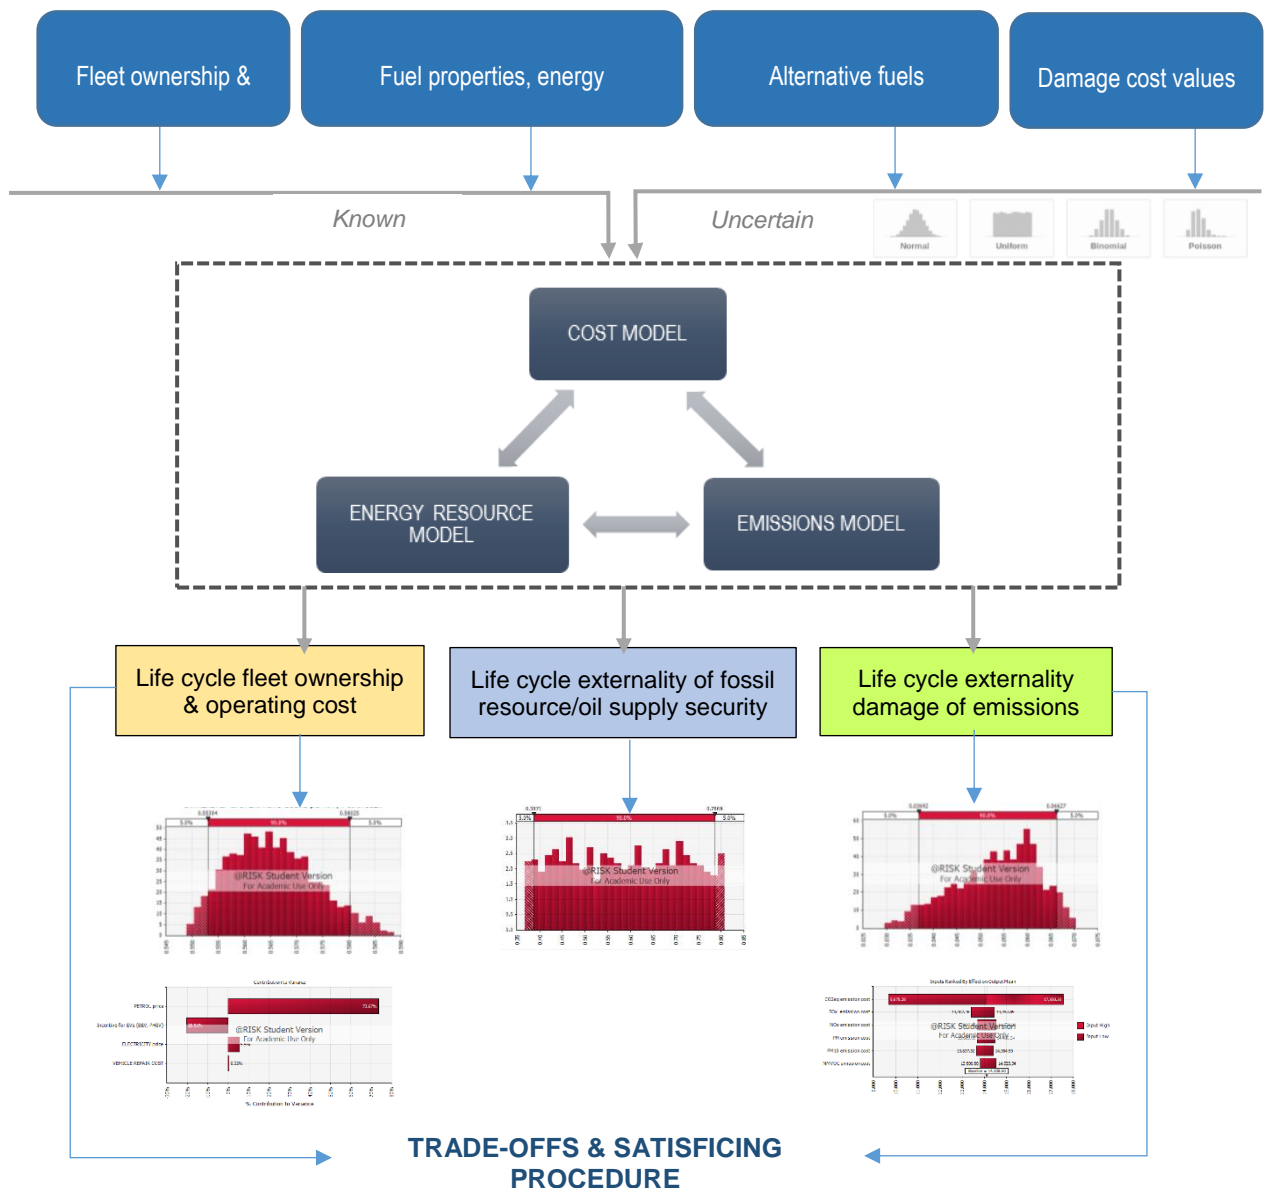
Fleet ownership &

Fuel properties, energy

Alternative fuels

Damage cost values

Known

Uncertain

Normal

Uniform

Binomial

Poisson

COST MODEL

ENERGY RESOURCE MODEL

EMISSIONS MODEL

Life cycle fleet ownership & operating cost

Life cycle externality of fossil resource/oil supply security

Life cycle externality damage of emissions

@RISK Student Version
For Academic Use Only

@RISK Student Version
For Academic Use Only

@RISK Student Version
For Academic Use Only

@RISK Student Version
For Academic Use Only

@RISK Student Version
For Academic Use Only

TRADE-OFFS & SATISFICING PROCEDURE